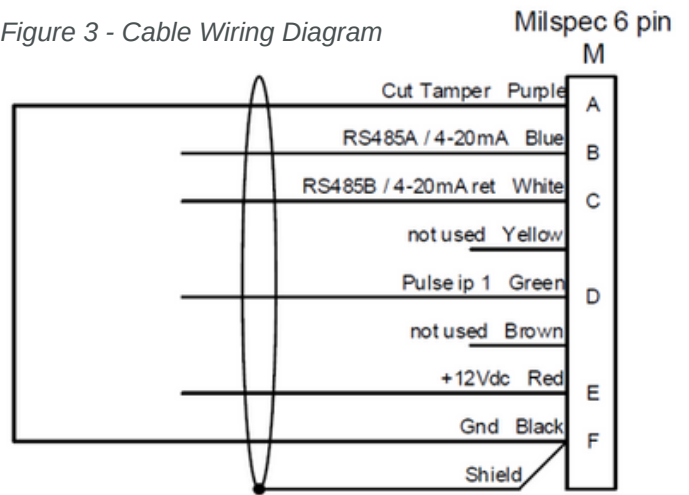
Figure 3 - Cable Wiring Diagram

Milspec 6 pin
M

Cut Tamper Purple
A
RS485A / 4-20mA Blue
B
RS485B / 4-20mA ret White
C
not used Yellow
Pulse ip 1 Green
D
not used Brown
+12Vdc Red
E
Gnd Black
F
Shield